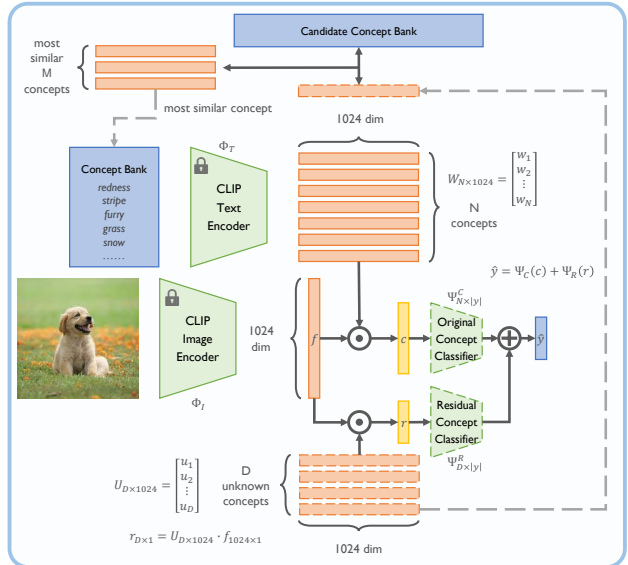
Candidate Concept Bank

most similar M concepts

most similar concept

1024 dim

Concept Bank
redness
stripe
furry
grass
snow
......

$\Phi_T$

CLIP Text Encoder

$W_{N\times1024} = \begin{bmatrix} w_1 \\ w_2 \\ \vdots \\ w_N \end{bmatrix}$

N concepts

$\hat{y} = \Psi_C(c) + \Psi_R(r)$

$\Psi^C_{N\times|y|}$

CLIP Image Encoder

$\Phi_I$

1024 dim

$f$

$c$

Original Concept Classifier

$\hat{y}$

$r$

Residual Concept Classifier

$\Psi^R_{D\times|y|}$

$U_{D\times1024} = \begin{bmatrix} u_1 \\ u_2 \\ \vdots \\ u_D \end{bmatrix}$

D unknown concepts

$r_{D\times1} = U_{D\times1024} \cdot f_{1024\times1}$

1024 dim